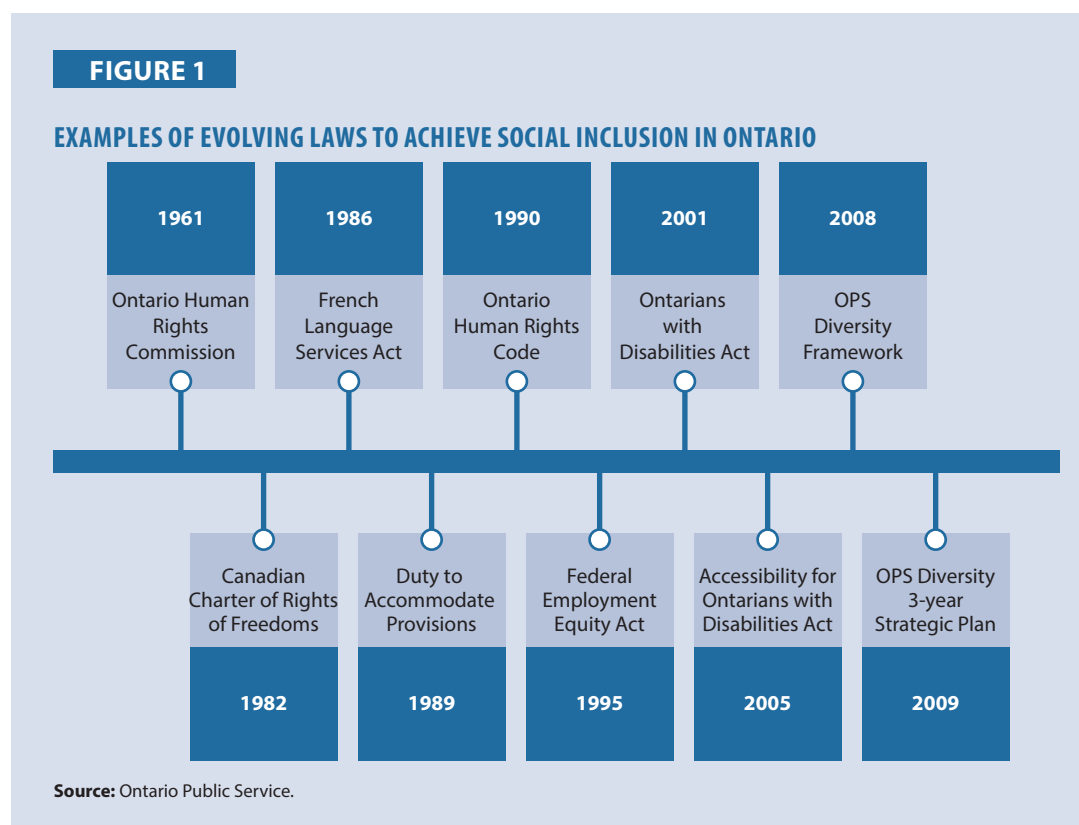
FIGURE 1

EXAMPLES OF EVOLVING LAWS TO ACHIEVE SOCIAL INCLUSION IN ONTARIO

1961
Ontario Human Rights Commission

1986
French Language Services Act

1990
Ontario Human Rights Code

2001
Ontarians with Disabilities Act

2008
OPS Diversity Framework

Canadian Charter of Rights of Freedoms
1982

Duty to Accommodate Provisions
1989

Federal Employment Equity Act
1995

Accessibility for Ontarians with Disabilities Act
2005

OPS Diversity 3-year Strategic Plan
2009

Source: Ontario Public Service.